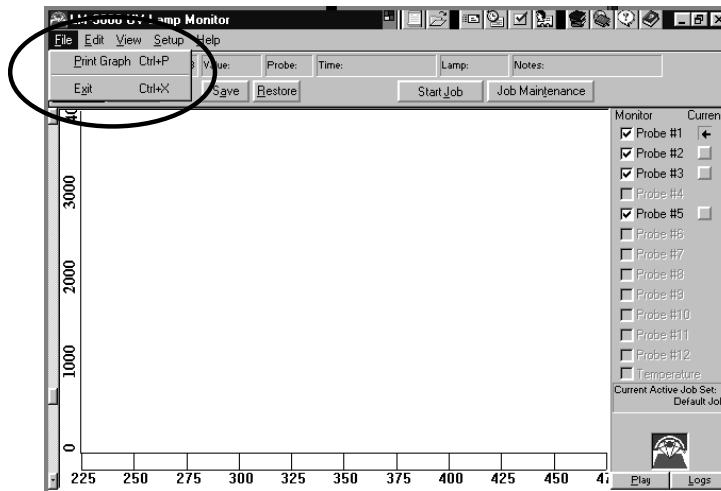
UV Lamp Monitor

File Edit View Setup Help

Print Graph Ctrl+P

Exit Ctrl+X

Value: Probe: Time: Lamp: Notes:

Save Restore Start Job Job Maintenance

3000

2000

1000

0

225 250 275 300 325 350 375 400 425 450 47

Monitor Curren

Probe #1

Probe #2

Probe #3

Probe #4

Probe #5

Probe #6

Probe #7

Probe #8

Probe #9

Probe #10

Probe #11

Probe #12

Temperature

Current Active Job Set: Default Job

Plag Logs